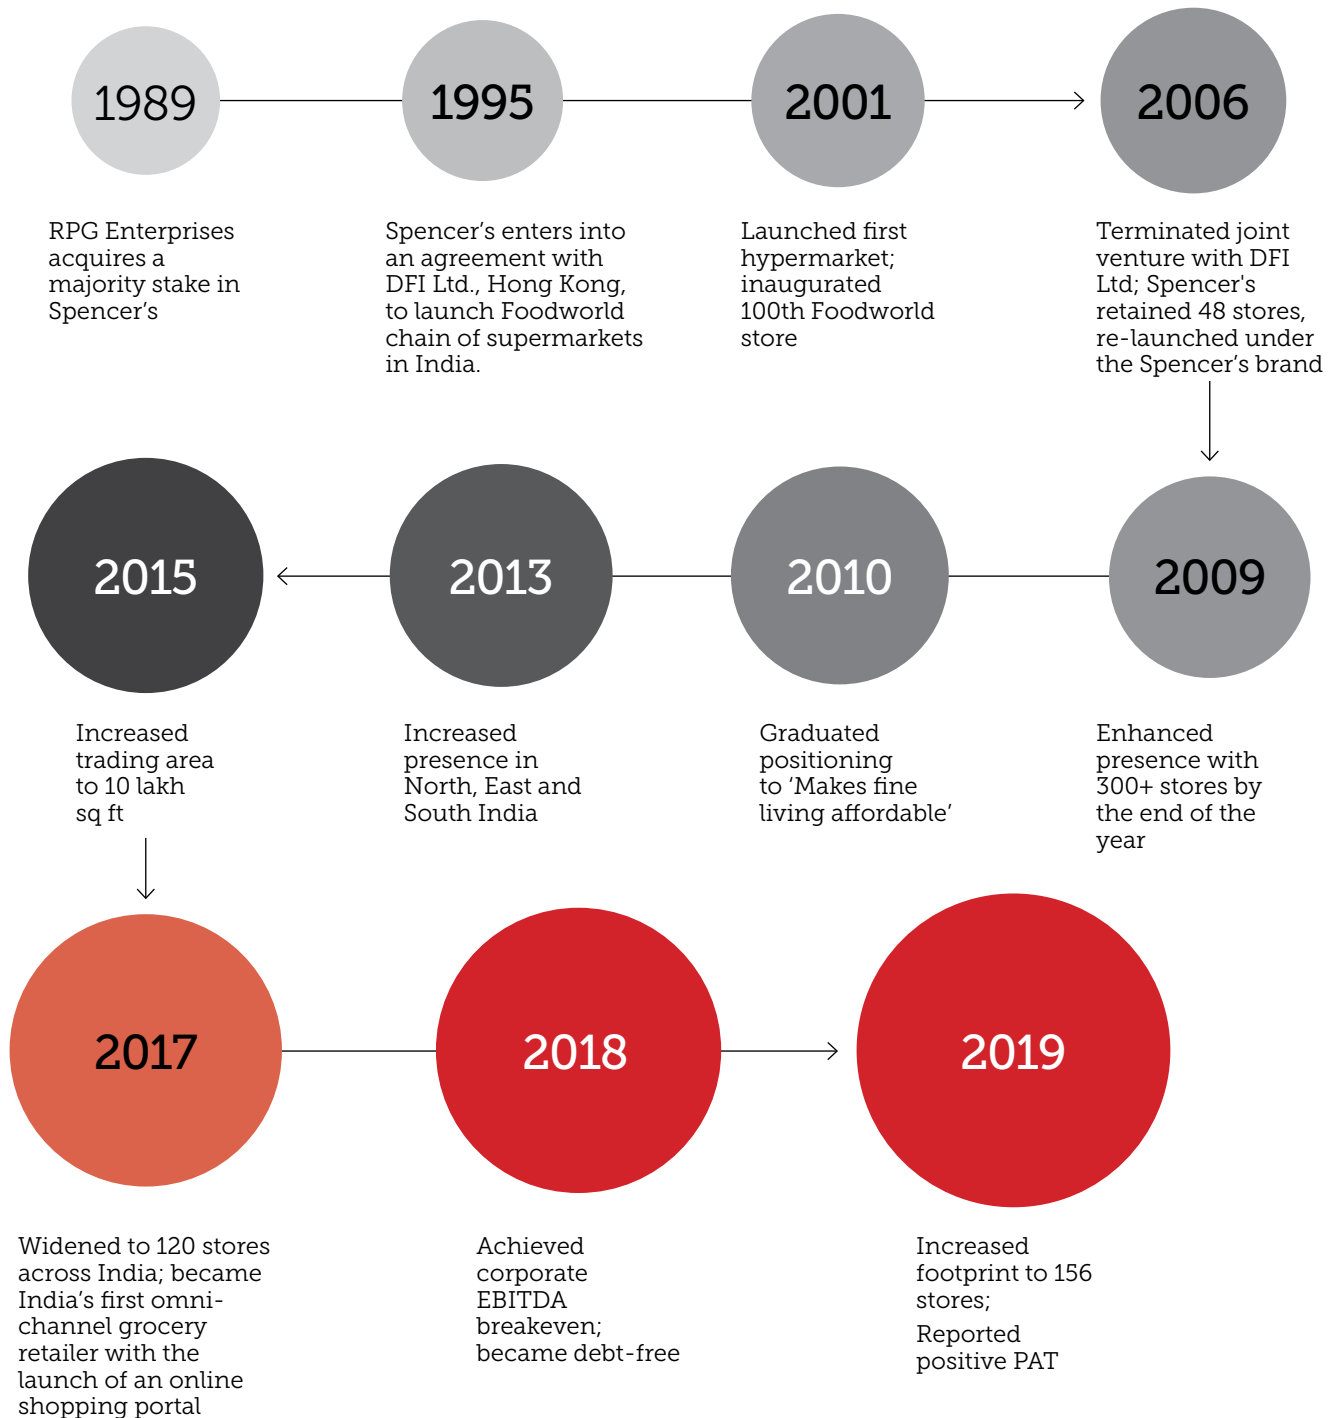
1989

RPG Enterprises acquires a majority stake in Spencer’s

1995

Spencer’s enters into an agreement with DFI Ltd., Hong Kong, to launch Foodworld chain of supermarkets in India.

2001

Launched first hypermarket; inaugurated 100th Foodworld store

2006

Terminated joint venture with DFI Ltd; Spencer's retained 48 stores, re-launched under the Spencer’s brand

2009

Enhanced presence with 300+ stores by the end of the year

2010

Graduated positioning to ‘Makes fine living affordable’

2013

Increased presence in North, East and South India

2015

Increased trading area to 10 lakh sq ft

2017

Widened to 120 stores across India; became India’s first omni-channel grocery retailer with the launch of an online shopping portal

2018

Achieved corporate EBITDA breakeven; became debt-free

2019

Increased footprint to 156 stores;

Reported positive PAT